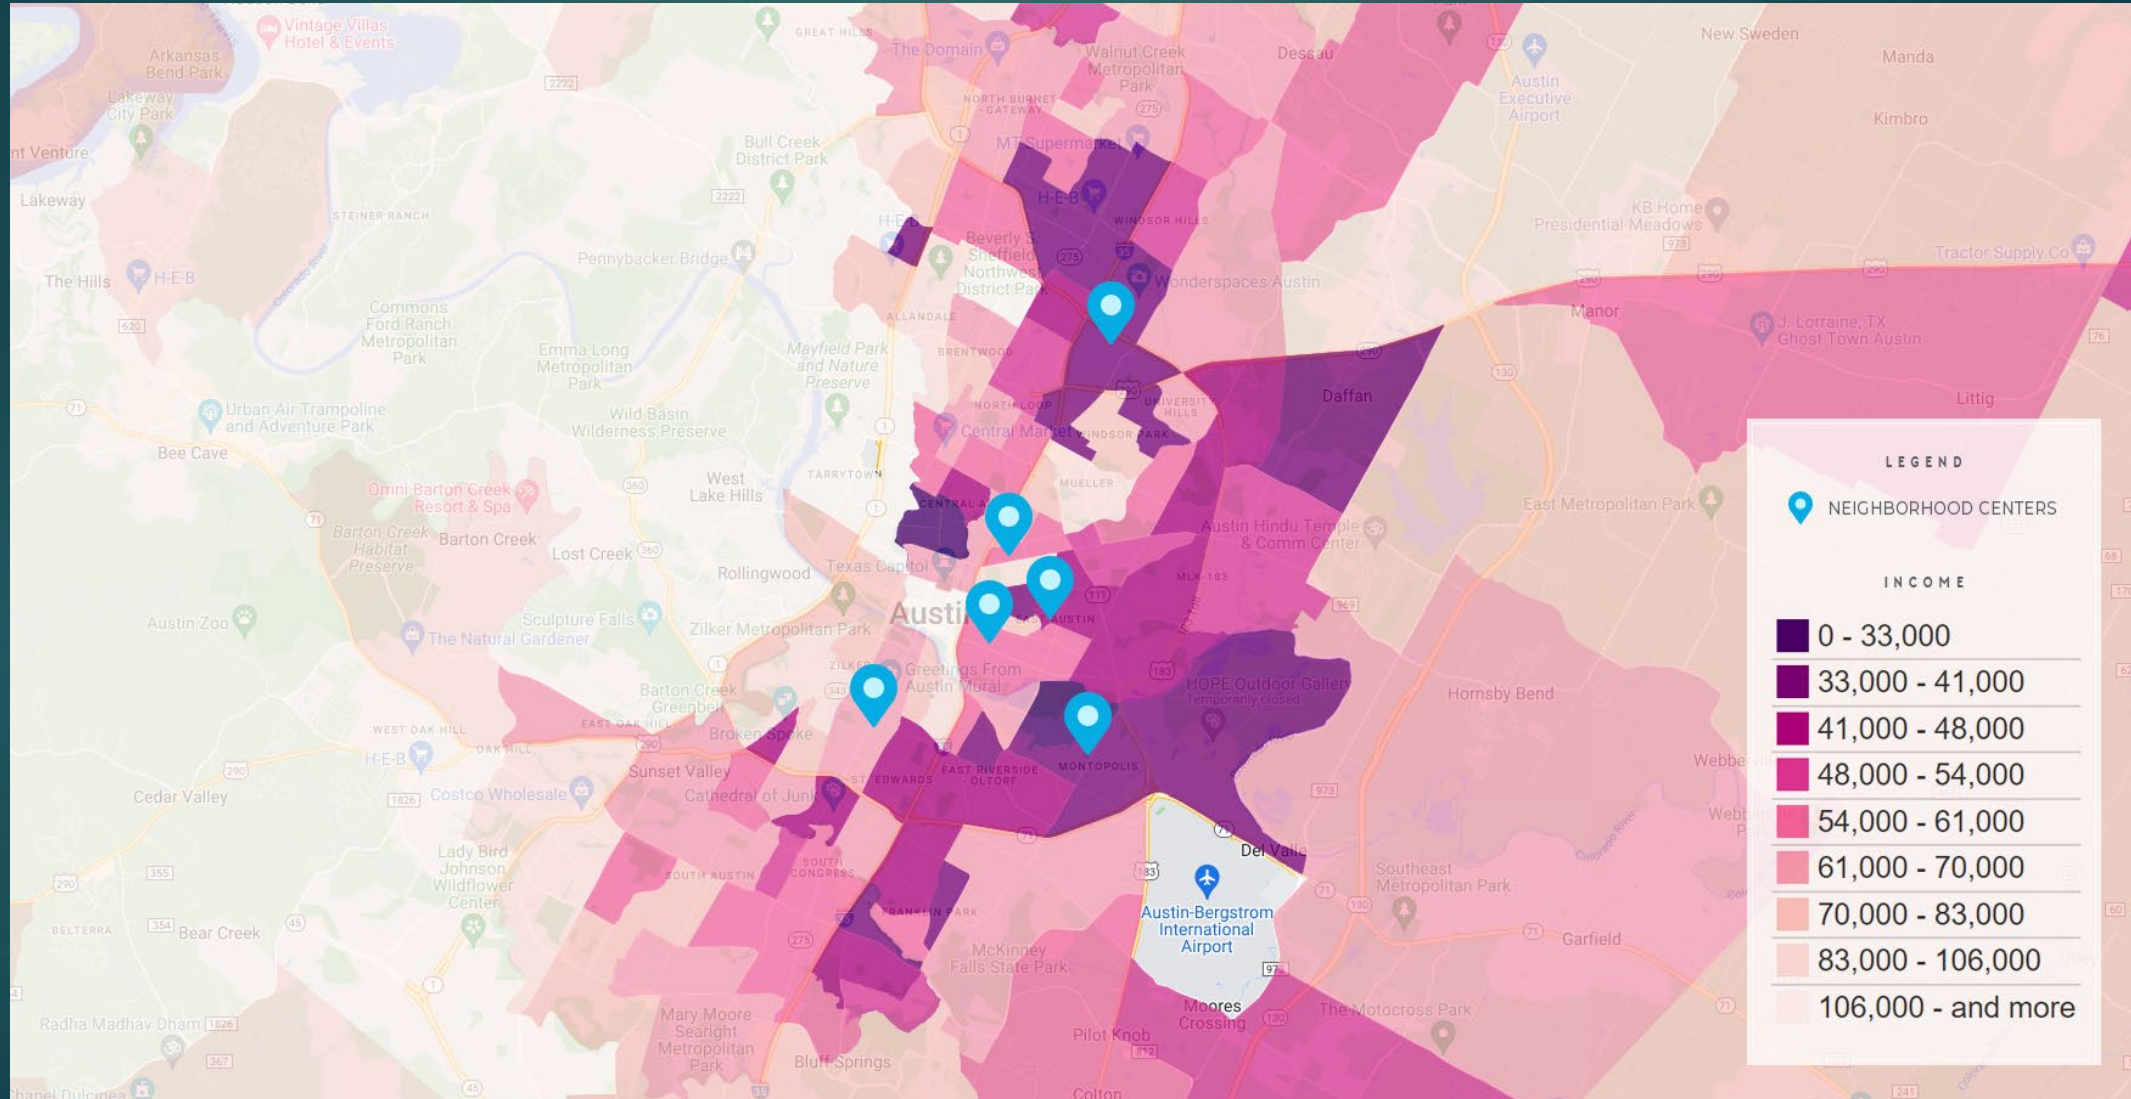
Vintage Villas Hotel & Events
Arkansas Bend Park
Lakeway City Park
nt Venture
Lakeway
The Hills
H-E-B
GREAT HILLS
The Domain
Walnut Creek Metropolitan Park
Dessau
New Sweden
Manda
Austin Executive Airport
Kimbro
NORTH BURNET GATEWAY
MT Supermarket
Bull Creek District Park
STEINER RANCH
H-E-B
WINDSOR HILLS
KB Home Presidential Meadows
Tractor Supply Co
Pennybacker Bridge
Beverly S. Sheffield Northwest District Park
Wonderspaces Austin
Manor
J. Lorraine, TX Ghost Town Austin
Commons Ford Ranch Metropolitan Park
ALLANDALE
Emma Long Metropolitan Park
Mayfield Park and Nature Preserve
BRENTWOOD
Daffan
Littig
Urban Air Trampoline and Adventure Park
Wild Basin Wilderness Preserve
NORTH LOOP
UNIVERSITY HILLS
Central Market
WINDSOR PARK
Bee Cave
TARRYTOWN
MUELLER
West Lake Hills
Omni Barton Creek Resort & Spa
CENTRAL A
East Metropolitan Park
Barton Creek Habitat Preserve
Barton Creek
Lost Creek
Austin Hindu Temple & Comm Center
Rollingwood
Texas Capitol
MLK 183
Austin
EAST AUSTIN
Austin Zoo
Sculpture Falls
The Natural Gardener
Zilker Metropolitan Park
ZILKER
Greetings From Austin Mural
HOPE Outdoor Gallery
Temporarily closed
Hornsby Bend
Barton Creek Greenbelt
WEST OAK HILL
EAST OAK HILL
OAK HILL
Broken Spoke
H-E-B
Sunset Valley
ST. EDWARDS
EAST RIVERSIDE OLTORF
MONTOPOLIS
Webberville
Cedar Valley
Costco Wholesale
Cathedral of Junk
Del Valle
SOUTH CONGRESS
SOUTH AUSTIN
Southeast Metropolitan Park
Lady Bird Johnson Wildflower Center
Austin-Bergstrom International Airport
BELTERRA
Bear Creek
FRANKLIN PARK
Garfield
McKinney Falls State Park
Radha Madhav Dham
Mary Moore Searight Metropolitan Park
Moores Crossing
The Motocross Park
Pilot Knob
Bluff Springs
Colton
hanel Dulcinea

LEGEND
NEIGHBORHOOD CENTERS
INCOME
0 - 33,000
33,000 - 41,000
41,000 - 48,000
48,000 - 54,000
54,000 - 61,000
61,000 - 70,000
70,000 - 83,000
83,000 - 106,000
106,000 - and more